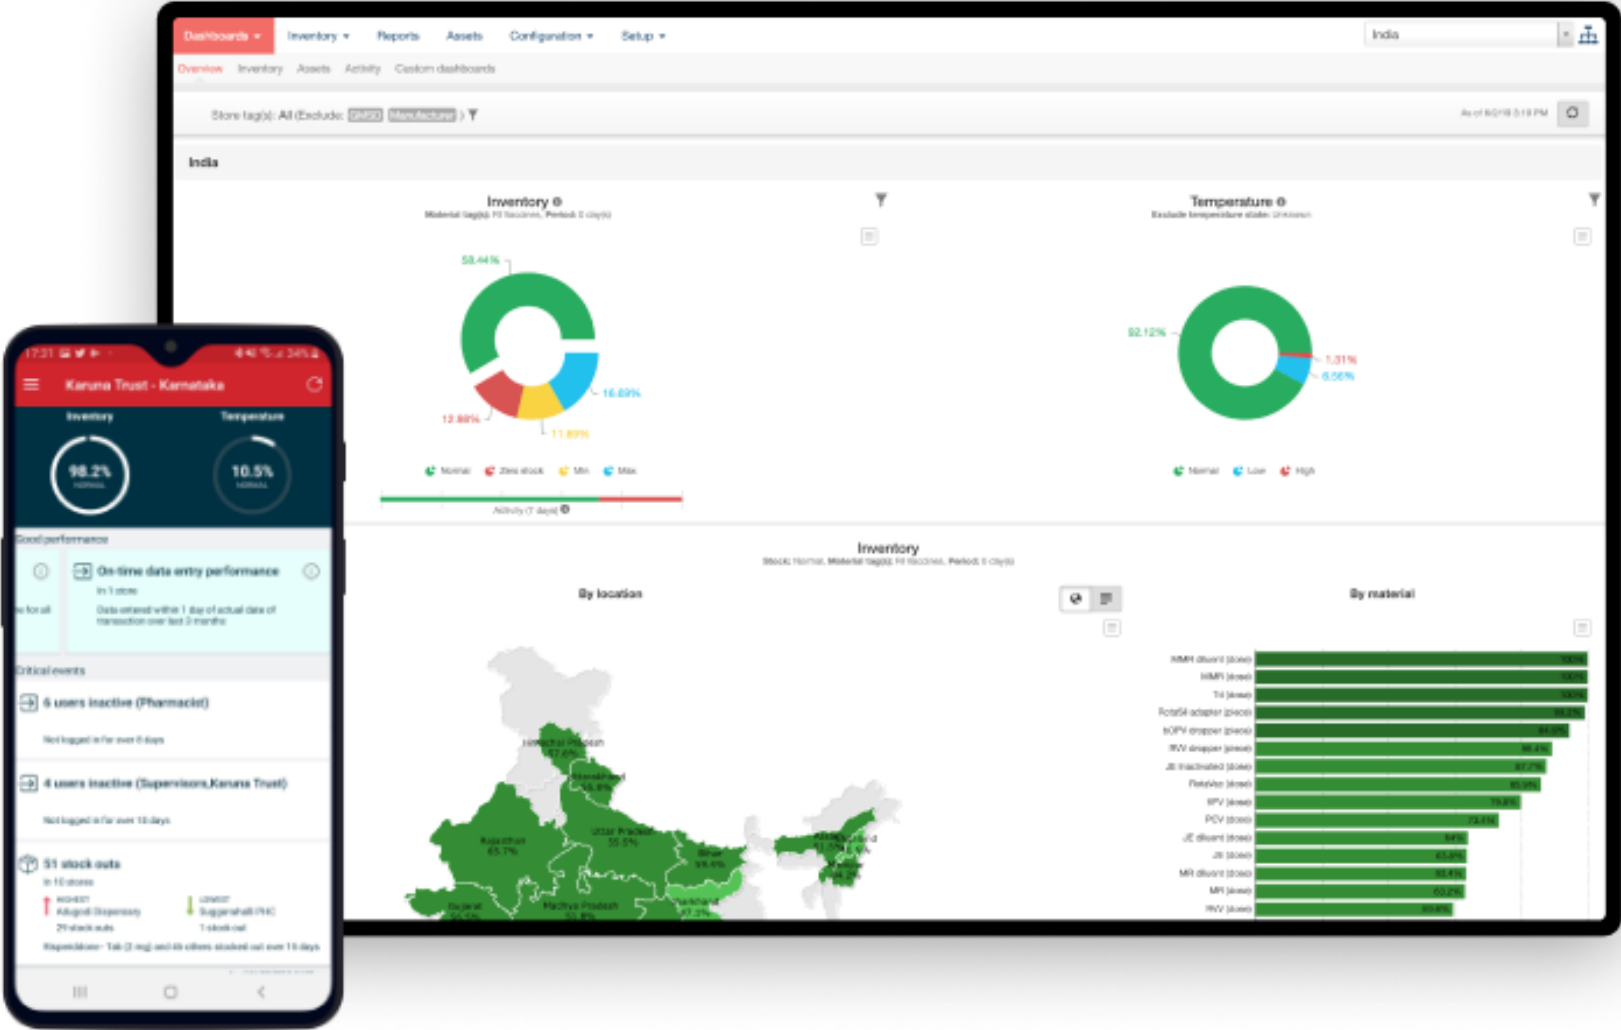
Dashboards ▾ Inventory ▾ Reports Assets Configuration ▾ Setup ▾

India

Overview Inventory Assets Activity Custom dashboards

Store tag(s): All (Exclude: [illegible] Manufacturer)

India

Inventory
Material tag(s): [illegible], Period: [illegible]

58.44%
16.89%
12.88%
11.89%

Normal Zero stock Min Max

Activity (7 days)

Temperature
Exclude temperature state: Unknown

92.12%
1.31%
6.56%

Normal Low High

Inventory
Stock: Normal, Material tag(s): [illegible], Period: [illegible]

By location

By material

Himachal Pradesh
Uttarakhand
Rajasthan
Uttar Pradesh
Bihar
Gujarat
Madhya Pradesh
Jharkhand

17:31
Karuna Trust - Karnataka
Inventory
Temperature
98.2%
NORMAL
10.5%
NORMAL
Good performance
On-time data entry performance
In 1 store
Data entered within 1 day of actual date of transaction over last 3 months
Critical events
6 users inactive (Pharmacist)
Not logged in for over 8 days
4 users inactive (Supervisors,Karuna Trust)
Not logged in for over 10 days
51 stock outs
In 10 stores
HIGHEST
Adugodi Dispensary
29 stock outs
LOWEST
Suggenahalli PHC
1 stock out